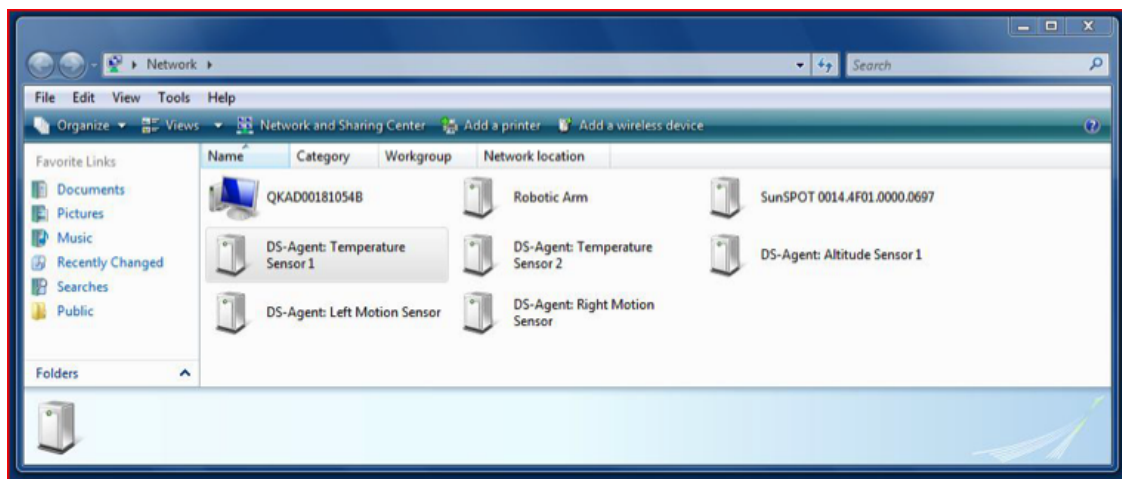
Network ▸

Search

File Edit View Tools Help

Organize ▾ Views ▾ Network and Sharing Center Add a printer Add a wireless device

Favorite Links

Documents
Pictures
Music
Recently Changed
Searches
Public

Folders

| Name | Category | Workgroup | Network location |
|---|---|---|---|

QKAD00181054B
Robotic Arm
SunSPOT 0014.4F01.0000.0697
DS-Agent: Temperature Sensor 1
DS-Agent: Temperature Sensor 2
DS-Agent: Altitude Sensor 1
DS-Agent: Left Motion Sensor
DS-Agent: Right Motion Sensor